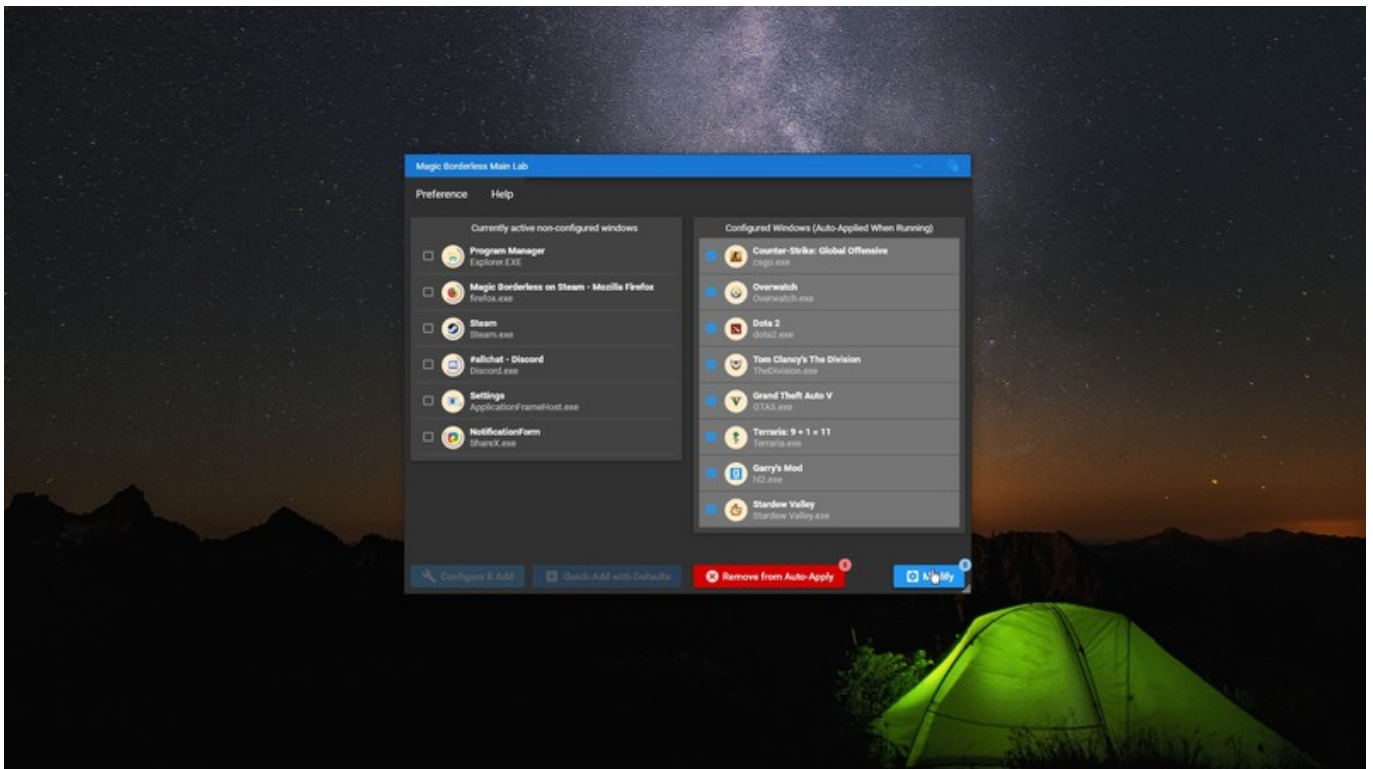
Magic Borderless Main Lab

Preference Help

Currently active non-configured windows

Program Manager
Explorer.EXE

Magic Borderless on Steam - Mozilla Firefox
firefox.exe

Steam
Steam.exe

#allchat - Discord
Discord.exe

Settings
ApplicationFrameHost.exe

NotificationForm
ShareX.exe

Configured Windows (Auto-Applied When Running)

Counter-Strike: Global Offensive
csgo.exe

Overwatch
Overwatch.exe

Dota 2
dota2.exe

Tom Clancy's The Division
TheDivision.exe

Grand Theft Auto V
GTA5.exe

Terraria: 9 + 1 = 11
Terraria.exe

Garry's Mod
hl2.exe

Stardew Valley
Stardew Valley.exe

Configure & Add

Quick-Add with Defaults

Remove from Auto-Apply

Modify